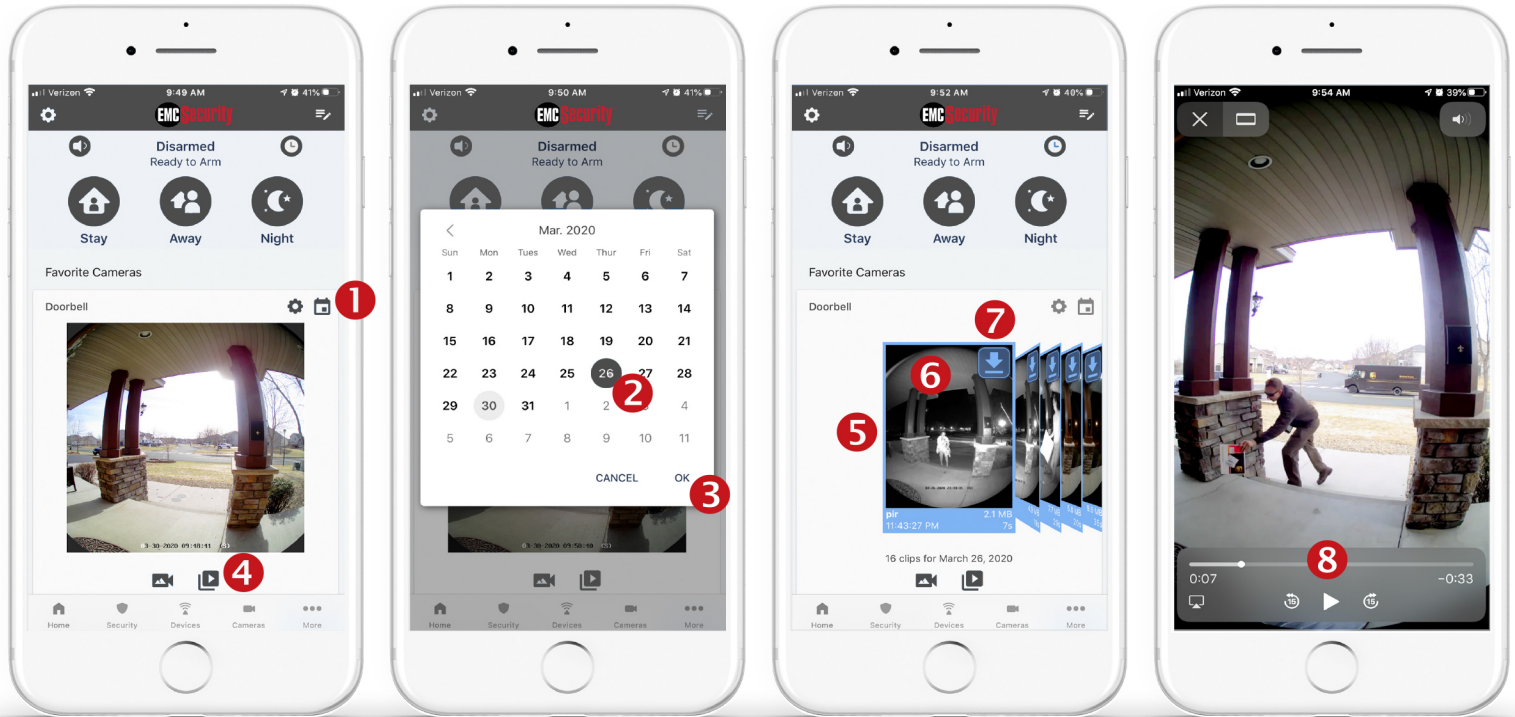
Verizon 9:49 AM 41%

EMC Security

Disarmed
Ready to Arm

Stay Away Night

Favorite Cameras

Doorbell

1

03-30-2020 09:48:41

4

Home Security Devices Cameras More

Verizon 9:50 AM 41%

EMC Security

Disarmed
Ready to Arm

Mar. 2020

| Sun | Mon | Tues | Wed | Thur | Fri | Sat |
|---|---|---|---|---|---|---|
| 1 | 2 | 3 | 4 | 5 | 6 | 7 |
| 8 | 9 | 10 | 11 | 12 | 13 | 14 |
| 15 | 16 | 17 | 18 | 19 | 20 | 21 |
| 22 | 23 | 24 | 25 | 26 | 27 | 28 |
| 29 | 30 | 31 | 1 | 2 | 3 | 4 |
| 5 | 6 | 7 | 8 | 9 | 10 | 11 |

2

CANCEL OK

3

03-30-2020 09:50:59

Home Security Devices Cameras More

Verizon 9:52 AM 40%

EMC Security

Disarmed
Ready to Arm

Stay Away Night

Favorite Cameras

Doorbell

7

6

5

pir 2.1 MB
11:43:27 PM 7s

16 clips for March 26, 2020

Home Security Devices Cameras More

Verizon 9:54 AM 39%

8

0:07 -0:33

15 15